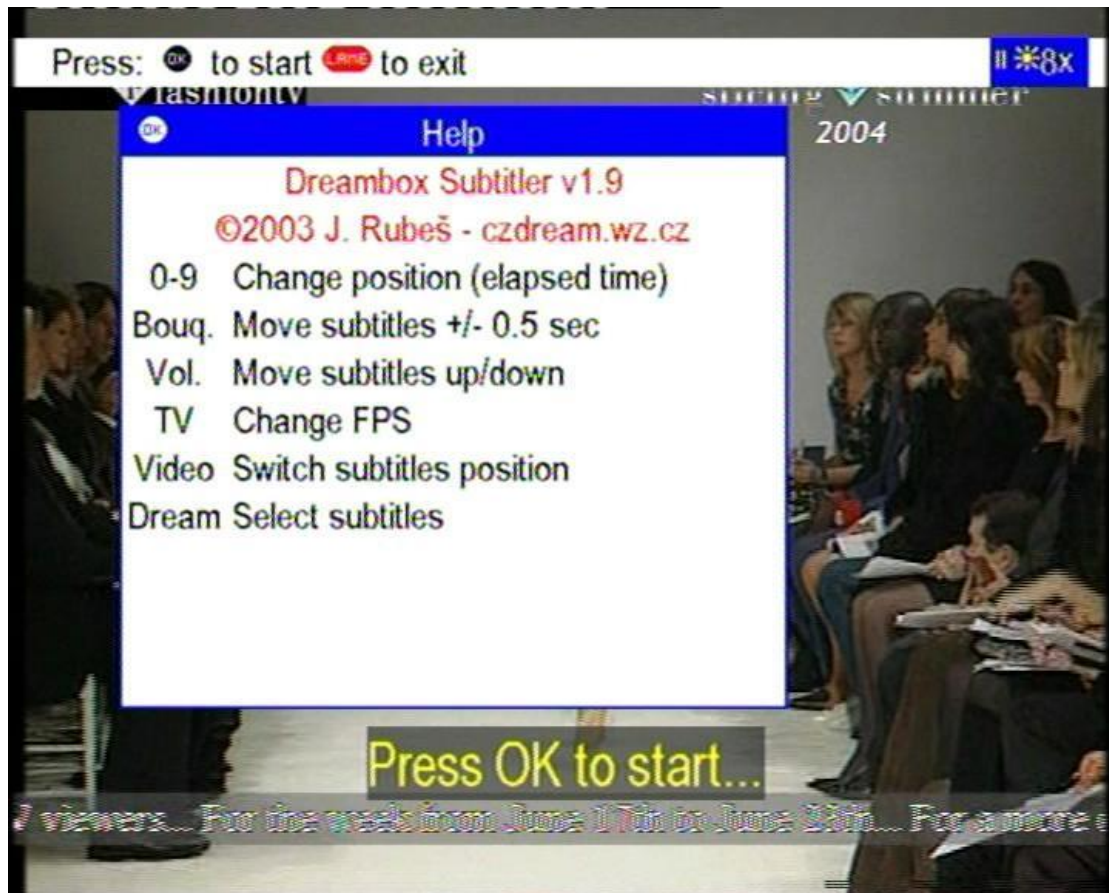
Press: OK to start LAME to exit

II ✳8x

fashiontv

spring summer 2004

OK Help

Dreambox Subtitler v1.9

©2003 J. Rubeš - czdream.wz.cz

0-9 Change position (elapsed time)

Bouq. Move subtitles +/- 0.5 sec

Vol. Move subtitles up/down

TV Change FPS

Video Switch subtitles position

Dream Select subtitles

Press OK to start...

/ viewers... For the week from June 17th to June 23th... For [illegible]